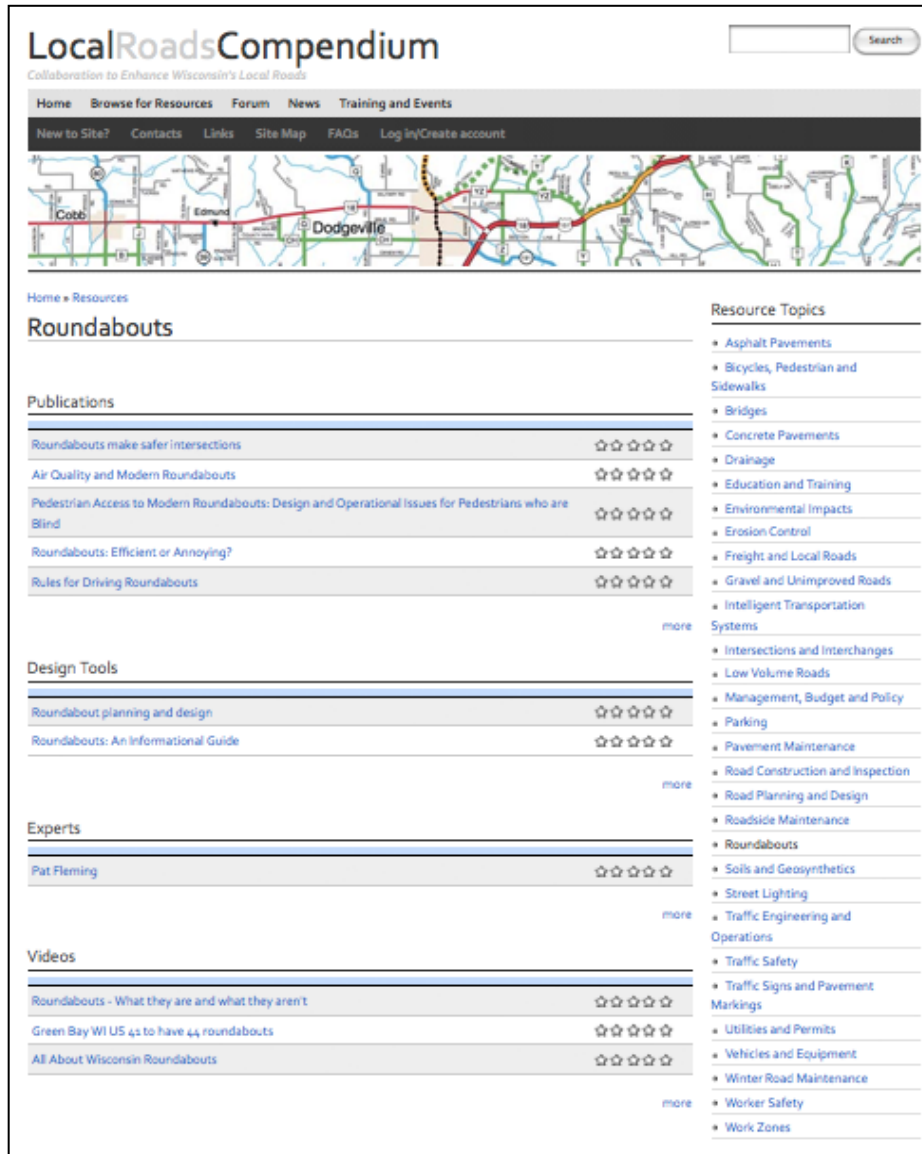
LocalRoadsCompendium
Collaboration to Enhance Wisconsin's Local Roads

Search

Home Browse for Resources Forum News Training and Events

New to Site? Contacts Links Site Map FAQs Log in/Create account

Cobb Edmund Dodgeville

Home » Resources

Roundabouts

Publications

Roundabouts make safer intersections
Air Quality and Modern Roundabouts
Pedestrian Access to Modern Roundabouts: Design and Operational Issues for Pedestrians who are Blind
Roundabouts: Efficient or Annoying?
Rules for Driving Roundabouts

more

Design Tools

Roundabout planning and design
Roundabouts: An Informational Guide

more

Experts

Pat Fleming

more

Videos

Roundabouts - What they are and what they aren't
Green Bay WI US 41 to have 44 roundabouts
All About Wisconsin Roundabouts

more

Resource Topics

• Asphalt Pavements
• Bicycles, Pedestrian and Sidewalks
• Bridges
• Concrete Pavements
• Drainage
• Education and Training
• Environmental Impacts
• Erosion Control
• Freight and Local Roads
• Gravel and Unimproved Roads
• Intelligent Transportation Systems
• Intersections and Interchanges
• Low Volume Roads
• Management, Budget and Policy
• Parking
• Pavement Maintenance
• Road Construction and Inspection
• Road Planning and Design
• Roadside Maintenance
• Roundabouts
• Soils and Geosynthetics
• Street Lighting
• Traffic Engineering and Operations
• Traffic Safety
• Traffic Signs and Pavement Markings
• Utilities and Permits
• Vehicles and Equipment
• Winter Road Maintenance
• Worker Safety
• Work Zones